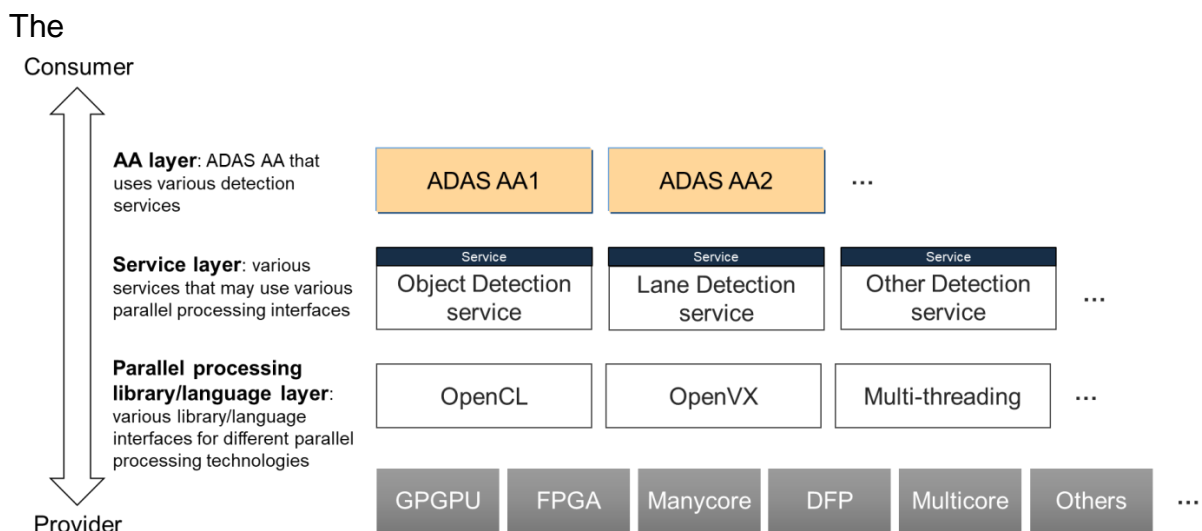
The

Consumer

**AA layer**: ADAS AA that uses various detection services

ADAS AA1

ADAS AA2

...

**Service layer**: various services that may use various parallel processing interfaces

Service
Object Detection service

Service
Lane Detection service

Service
Other Detection service

...

**Parallel processing library/language layer**: various library/language interfaces for different parallel processing technologies

OpenCL

OpenVX

Multi-threading

...

GPGPU

FPGA

Manycore

DFP

Multicore

Others

...

Provider